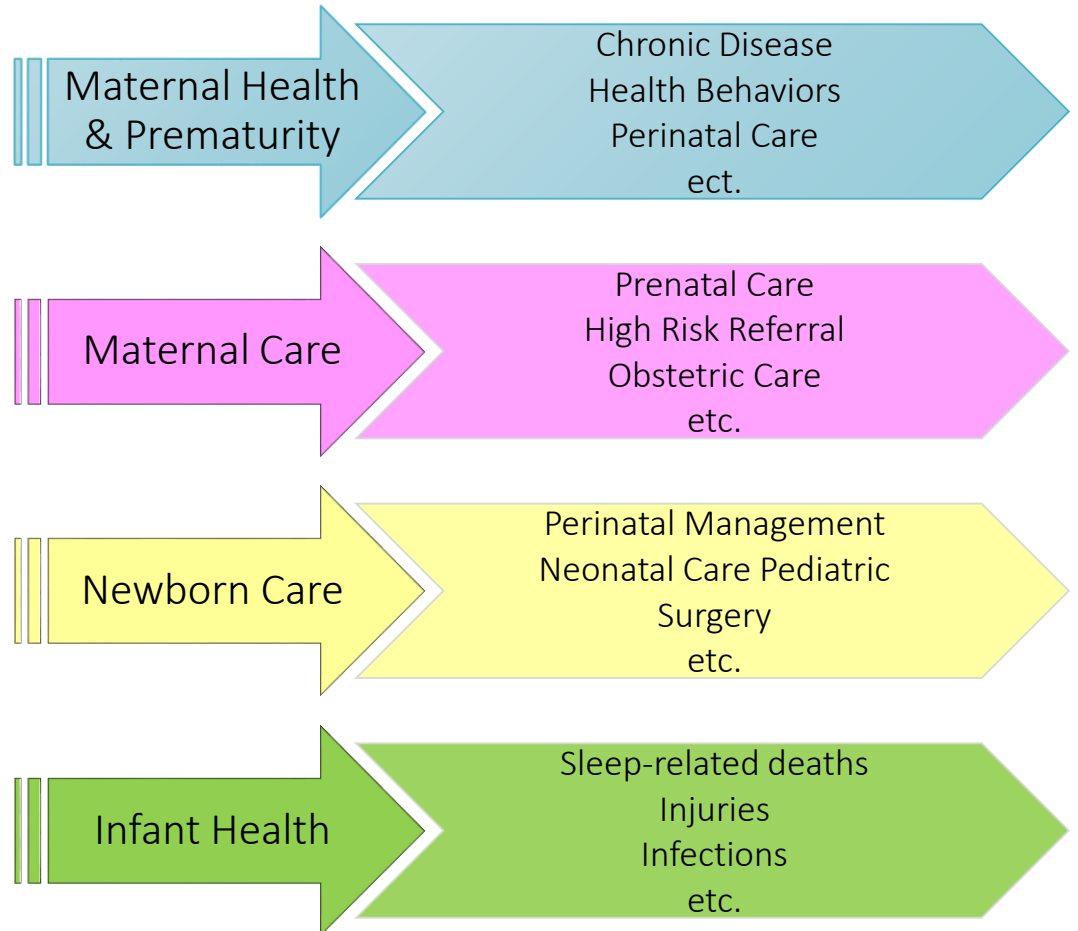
Maternal Health & Prematurity

Chronic Disease
Health Behaviors
Perinatal Care
ect.

Maternal Care

Prenatal Care
High Risk Referral
Obstetric Care
etc.

Newborn Care

Perinatal Management
Neonatal Care Pediatric Surgery
etc.

Infant Health

Sleep-related deaths
Injuries
Infections
etc.